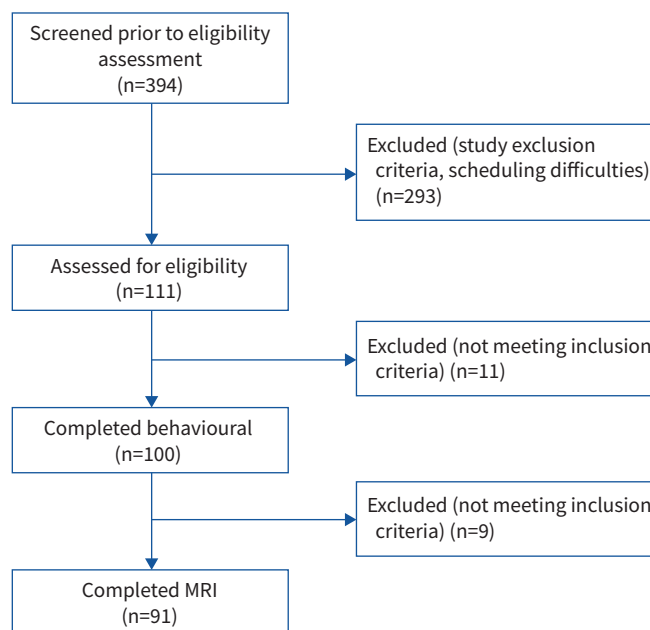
Screened prior to eligibility assessment
(n=394)

Excluded (study exclusion criteria, scheduling difficulties)
(n=293)

Assessed for eligibility
(n=111)

Excluded (not meeting inclusion criteria) (n=11)

Completed behavioural
(n=100)

Excluded (not meeting inclusion criteria) (n=9)

Completed MRI
(n=91)